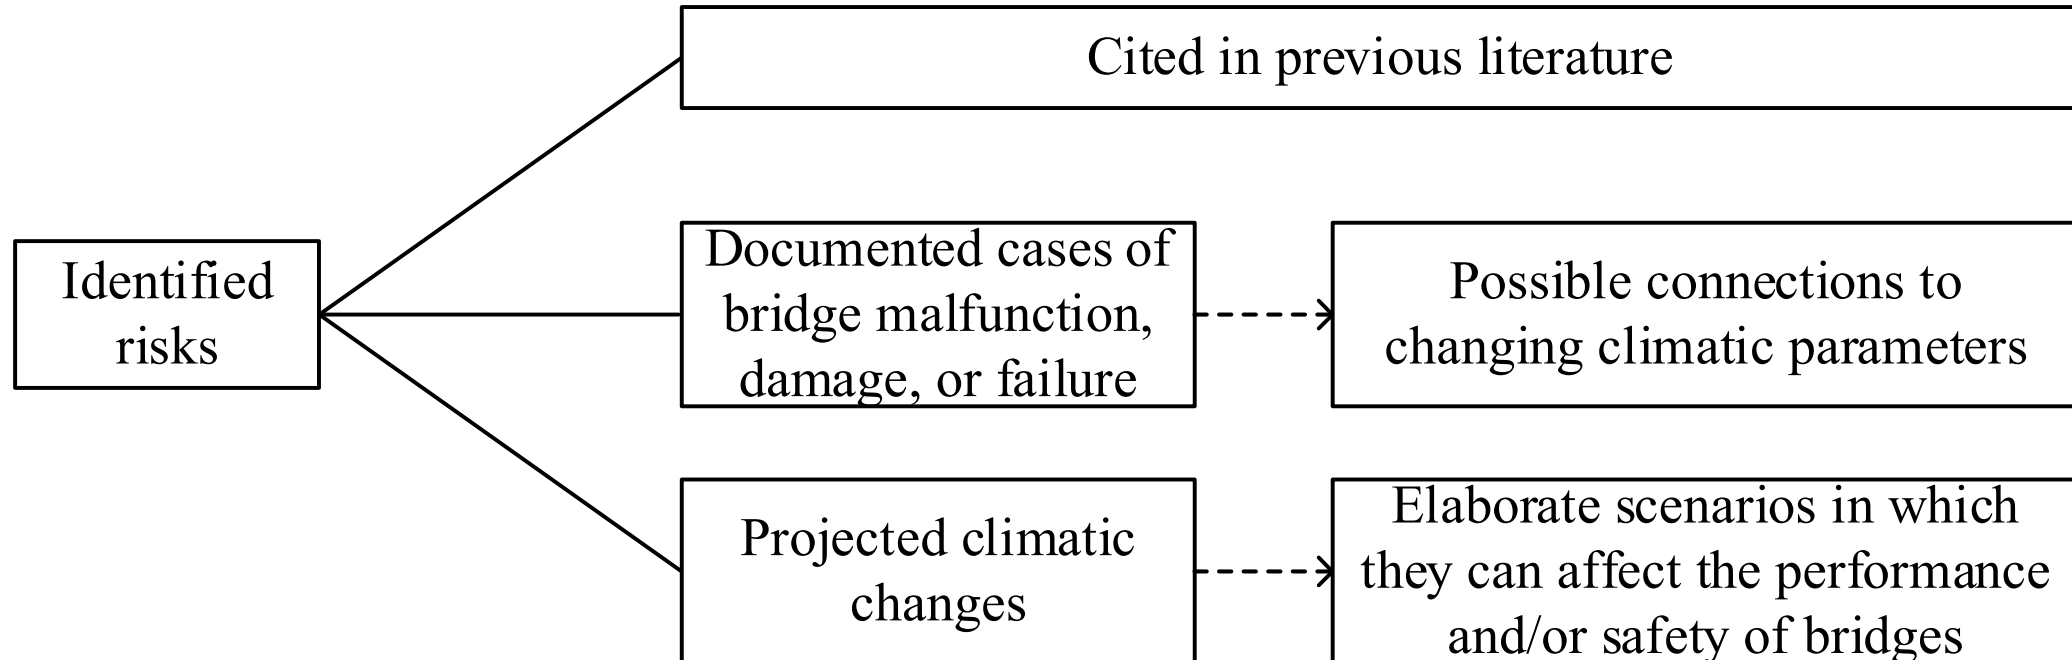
Identified risks

Cited in previous literature

Documented cases of bridge malfunction, damage, or failure

Possible connections to changing climatic parameters

Projected climatic changes

Elaborate scenarios in which they can affect the performance and/or safety of bridges